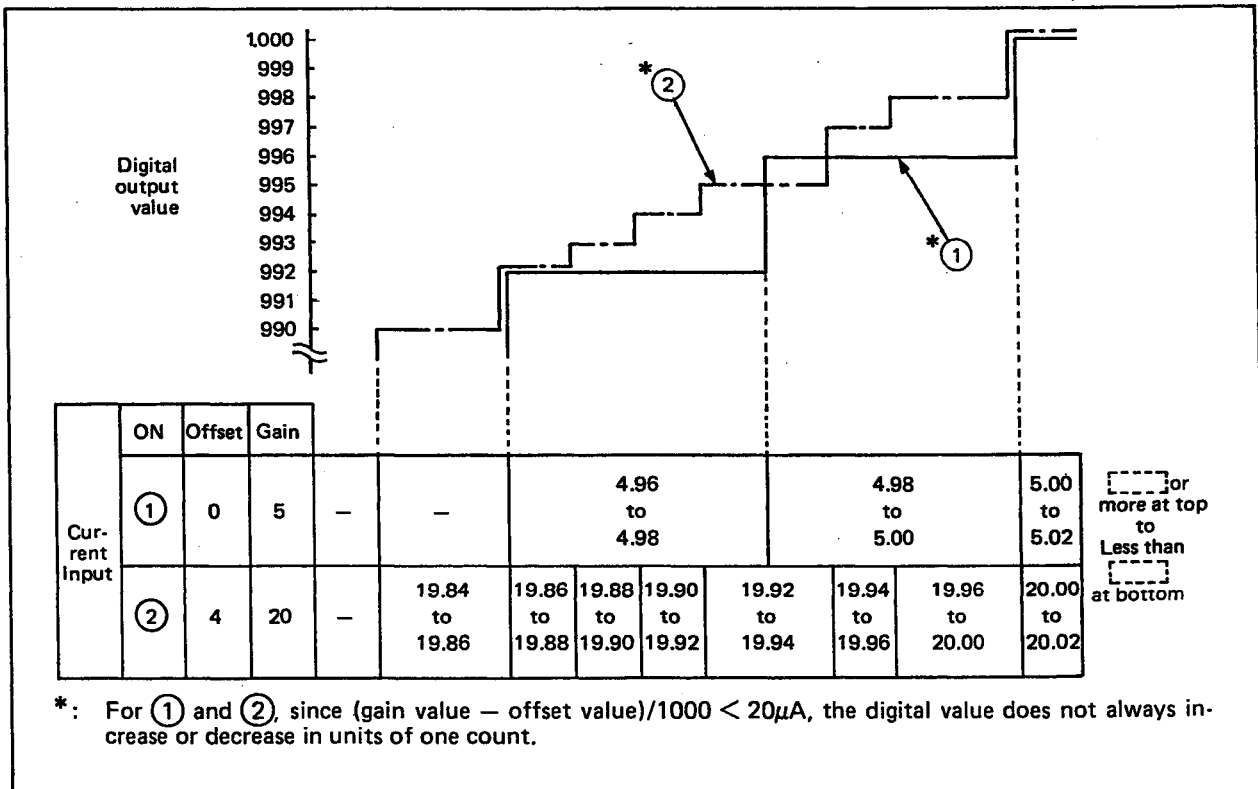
1,000
999
998
997
996
995
994
993
992
991
990

Digital output value

*②

*①

| | ON | Offset | Gain | | | | | | | | | | |
|---|---|---|---|---|---|---|---|---|---|---|---|---|---|
| Current Input | ① | 0 | 5 | — | — | 4.96 to 4.98 | | | | 4.98 to 5.00 | | | 5.00 to 5.02 |
| | ② | 4 | 20 | — | 19.84 to 19.86 | 19.86 to 19.88 | 19.88 to 19.90 | 19.90 to 19.92 | 19.92 to 19.94 | 19.94 to 19.96 | 19.96 to 20.00 | | 20.00 to 20.02 |

[ ] or more at top to Less than [ ] at bottom

*: For ① and ②, since (gain value — offset value)/1000 < 20$\mu$A, the digital value does not always increase or decrease in units of one count.